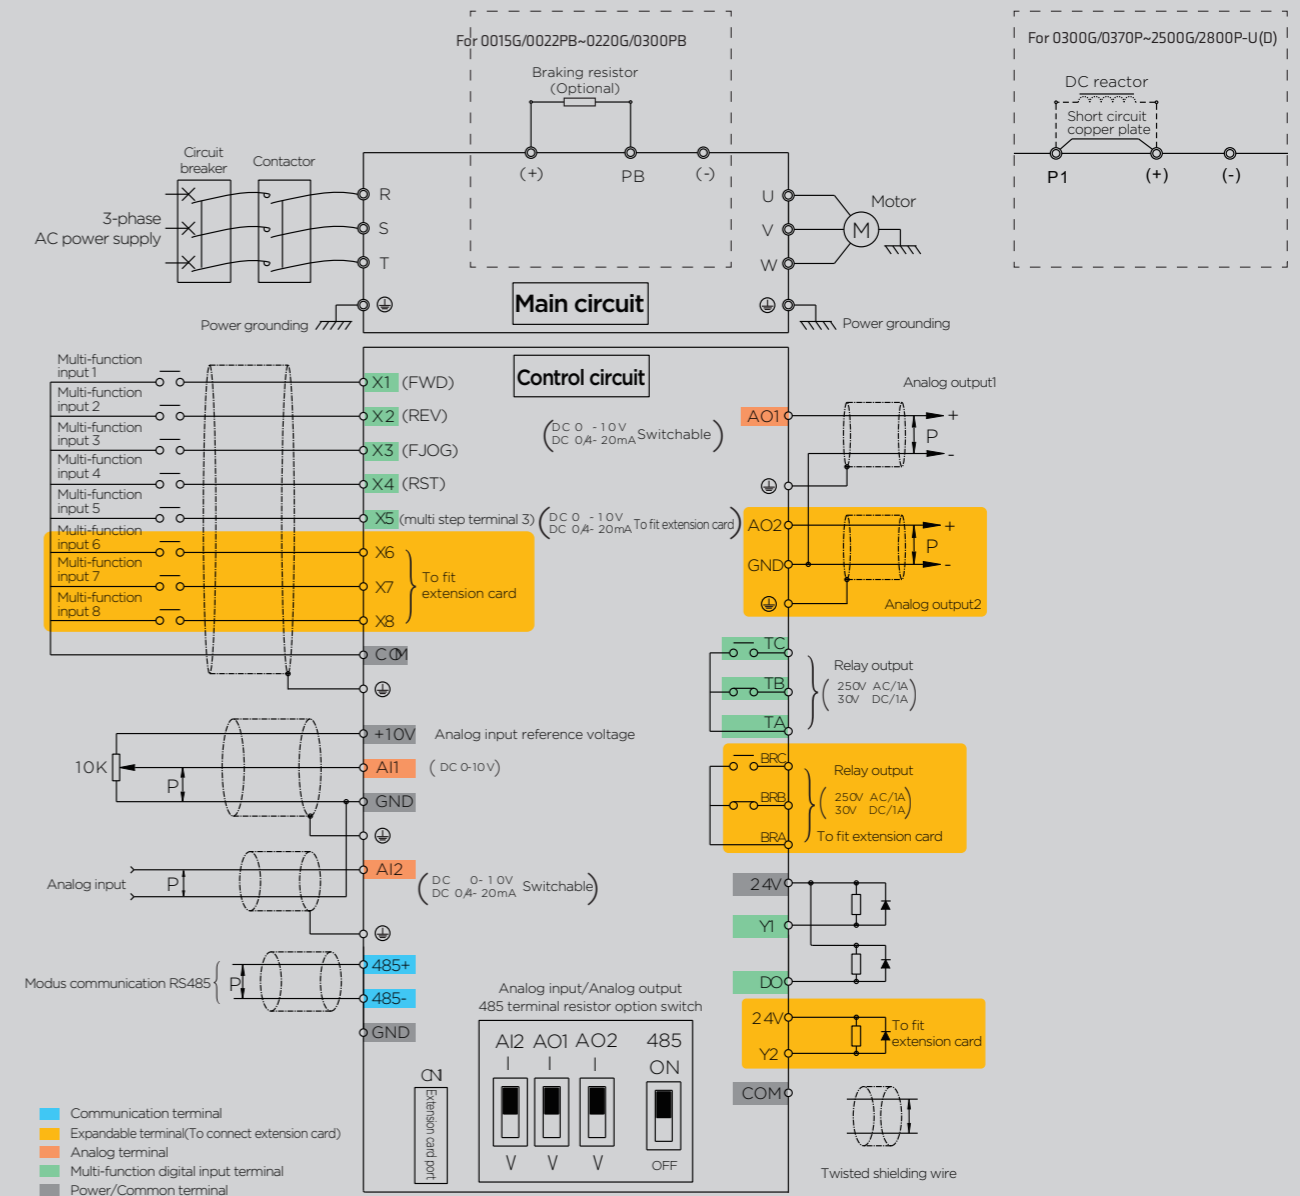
For 0015G/0022PB~0220G/0300PB

Braking resistor
(Optional)

(+) PB (-)

For 0300G/0370P~2500G/2800P-U(D)

DC reactor
Short circuit copper plate

P1 (+) (-)

Circuit breaker

Contactor

3-phase
AC power supply

R
S
T

U
V
W

Motor

M

Main circuit

Power grounding

Power grounding

Control circuit

Multi-function input 1
Multi-function input 2
Multi-function input 3
Multi-function input 4
Multi-function input 5
Multi-function input 6
Multi-function input 7
Multi-function input 8

X1 (FWD)
X2 (REV)
X3 (FJOG)
X4 (RST)
X5 (multi step terminal 3)
X6
X7
X8

To fit extension card

COM

(DC 0 -10V
DC 0/4- 20mA Switchable)

(DC 0 -10V
DC 0/4- 20mA To fit extension card)

Analog output1

AO1
AO2
GND

P
+
-
P
+
-

Analog output2

TC
TB
TA

Relay output
(250V AC/1A
30V DC/1A)

BRC
BRB
BRA

Relay output
(250V AC/1A
30V DC/1A)
To fit extension card

10K
P

+10V Analog input reference voltage
AI1 (DC 0-10V)
GND

Analog input
P
AI2
(DC 0- 10V
DC 0/4- 20mA Switchable)

Modus communication RS485
P
485+
485-
GND

24V
Y1
DO
24V
Y2
To fit extension card
COM

Analog input/Analog output
485 terminal resistor option switch

AI2 AO1 AO2 485
I I I ON
V V V OFF

ON
Extension card port

Twisted shielding wire

Communication terminal
Expandable terminal(To connect extension card)
Analog terminal
Multi-function digital input terminal
Power/Common terminal